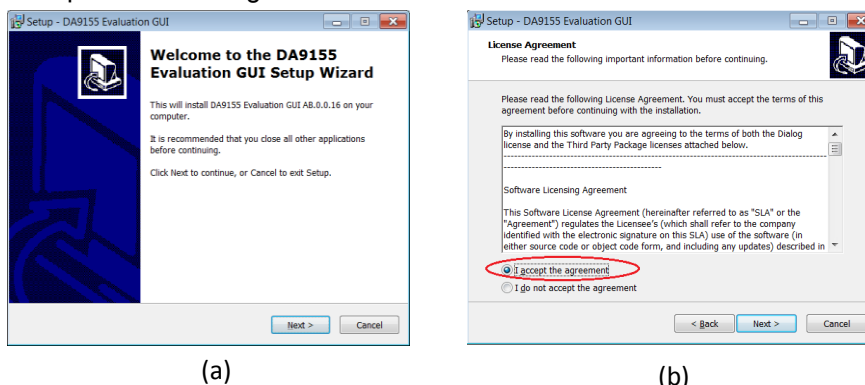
Setup - DA9155 Evaluation GUI

Welcome to the DA9155 Evaluation GUI Setup Wizard

This will install DA9155 Evaluation GUI AB.0.0.16 on your computer.

It is recommended that you close all other applications before continuing.

Click Next to continue, or Cancel to exit Setup.

Next > Cancel

(a)

Setup - DA9155 Evaluation GUI

License Agreement
Please read the following important information before continuing.

Please read the following License Agreement. You must accept the terms of this agreement before continuing with the installation.

By installing this software you are agreeing to the terms of both the Dialog license and the Third Party Package licenses attached below.

Software Licensing Agreement

This Software License Agreement (hereinafter referred to as "SLA" or the "Agreement") regulates the Licensee's (which shall refer to the company identified with the electronic signature on this SLA) use of the software (in either source code or object code form, and including any updates) described in

I accept the agreement
I do not accept the agreement

< Back Next > Cancel

(b)